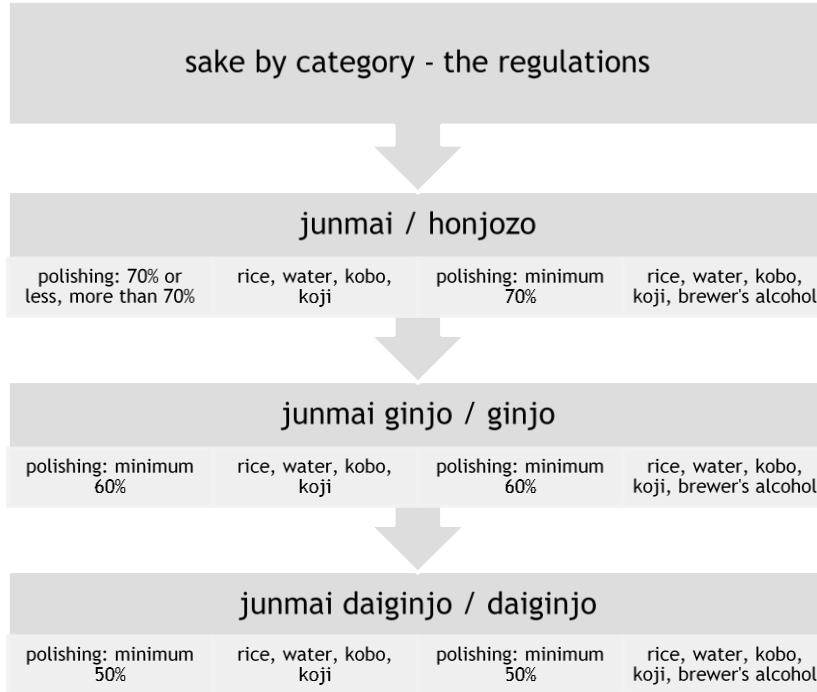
sake by category - the regulations

junmai / honjozo

| polishing: 70% or less, more than 70% | rice, water, kobo, koji | polishing: minimum 70% | rice, water, kobo, koji, brewer's alcohol |
|---|---|---|---|

junmai ginjo / ginjo

| polishing: minimum 60% | rice, water, kobo, koji | polishing: minimum 60% | rice, water, kobo, koji, brewer's alcohol |
|---|---|---|---|

junmai daiginjo / daiginjo

| polishing: minimum 50% | rice, water, kobo, koji | polishing: minimum 50% | rice, water, kobo, koji, brewer's alcohol |
|---|---|---|---|